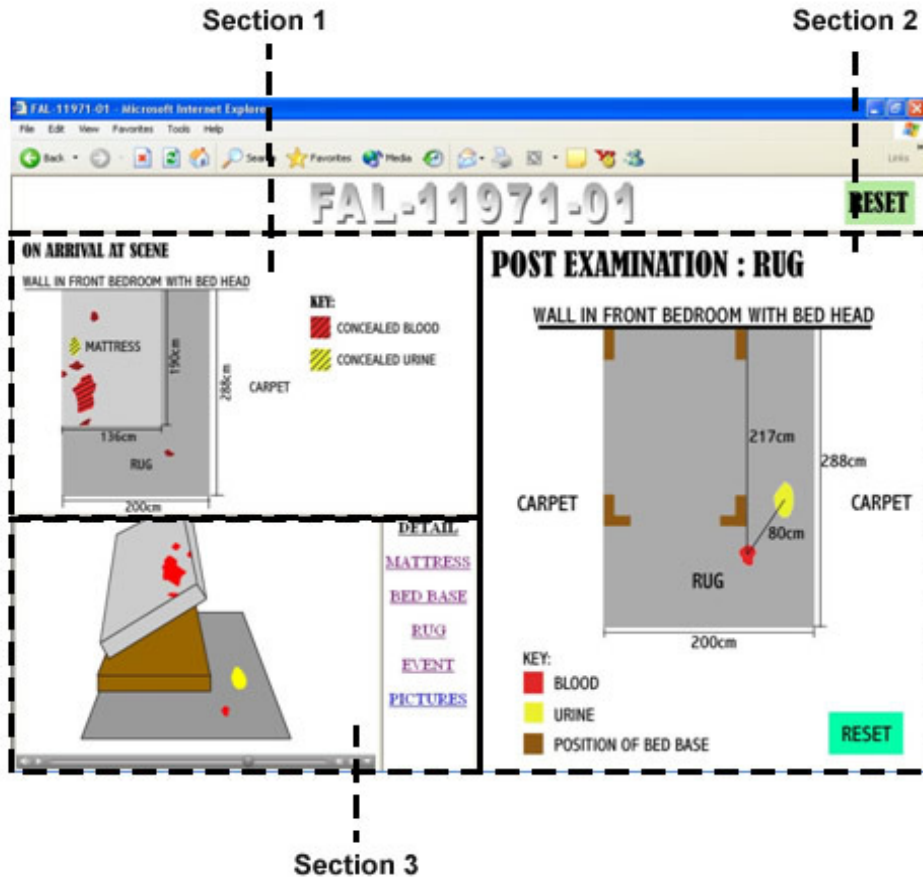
Section 1

Section 2

FAL-11971-01 - Microsoft Internet Explorer

File Edit View Favorites Tools Help

Back Search Favorites Media

Links

FAL-11971-01

RESET

ON ARRIVAL AT SCENE

WALL IN FRONT BEDROOM WITH BED HEAD

MATTRESS

190cm

288cm

CARPET

136cm

RUG

200cm

KEY:

CONCEALED BLOOD

CONCEALED URINE

DETAIL

MATTRESS

BED BASE

RUG

EVENT

PICTURES

POST EXAMINATION : RUG

WALL IN FRONT BEDROOM WITH BED HEAD

217cm

288cm

CARPET

CARPET

80cm

RUG

200cm

KEY:

BLOOD

URINE

POSITION OF BED BASE

RESET

Section 3